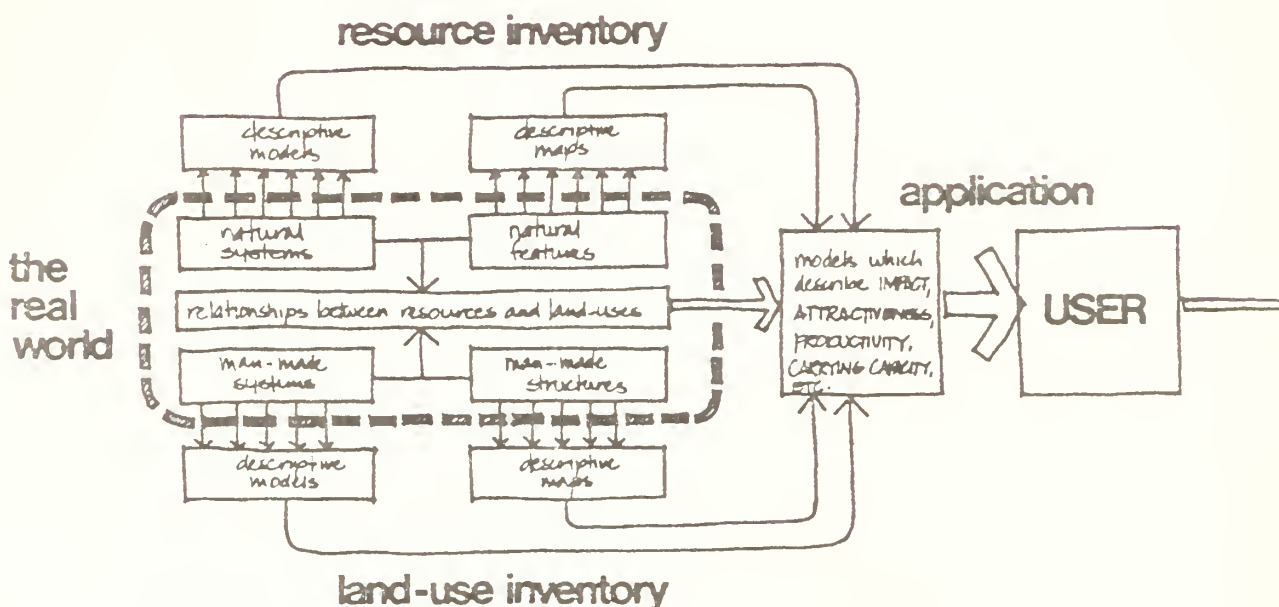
resource inventory

descriptive models

descriptive maps

application

the real world

natural systems

natural features

relationships between resources and land-uses

man-made systems

man-made structures

models which describe IMPACT, ATTRACTIVENESS, PRODUCTIVITY, CARRYING CAPACITY, ETC.

USER

descriptive models

descriptive maps

land-use inventory